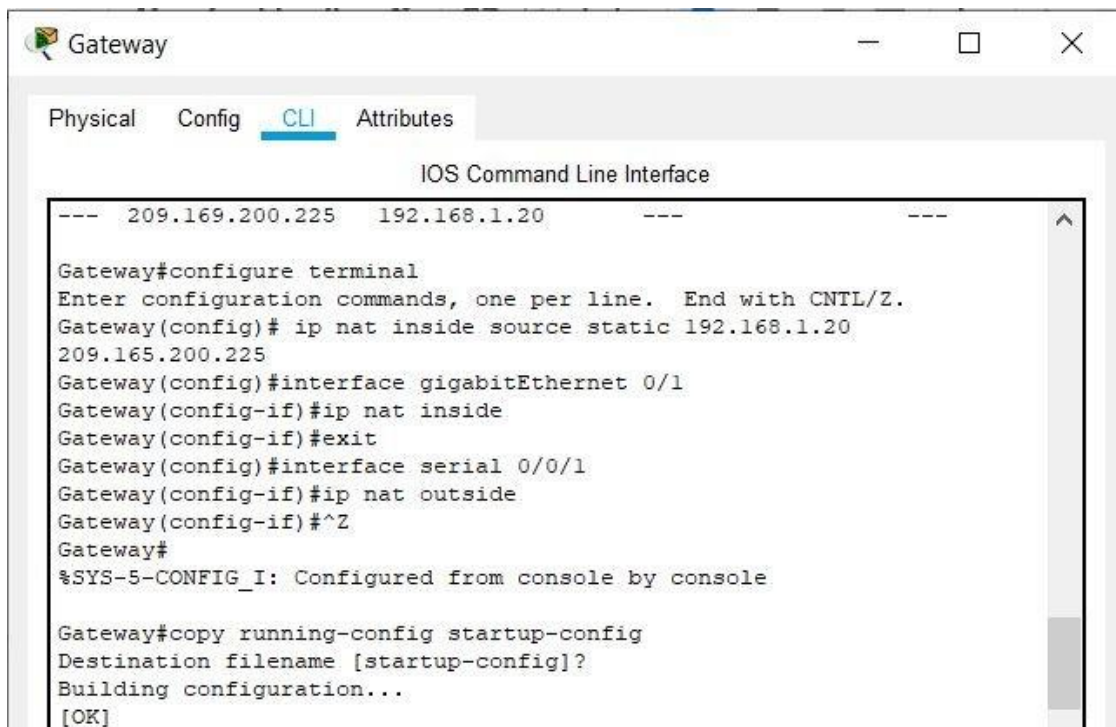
Gateway

Physical Config CLI Attributes

IOS Command Line Interface

--- 209.169.200.225 192.168.1.20 --- ---

Gateway#configure terminal
Enter configuration commands, one per line. End with CNTL/Z.
Gateway(config)# ip nat inside source static 192.168.1.20 209.165.200.225
Gateway(config)#interface gigabitEthernet 0/1
Gateway(config-if)#ip nat inside
Gateway(config-if)#exit
Gateway(config)#interface serial 0/0/1
Gateway(config-if)#ip nat outside
Gateway(config-if)#^Z
Gateway#
%SYS-5-CONFIG_I: Configured from console by console

Gateway#copy running-config startup-config
Destination filename [startup-config]?
Building configuration...
[OK]